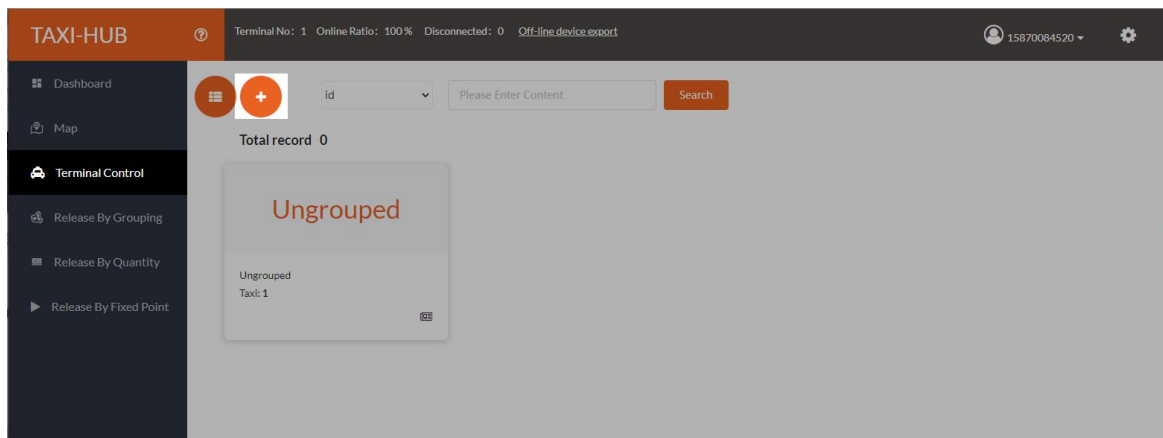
TAXI-HUB

Terminal No：1 Online Ratio：100％ Disconnected：0 Off-line device export

15870084520

Dashboard

Map

Terminal Control

Release By Grouping

Release By Quantity

Release By Fixed Point

+

id

Please Enter Content

Search

Total record 0

Ungrouped

Ungrouped
Taxi: 1